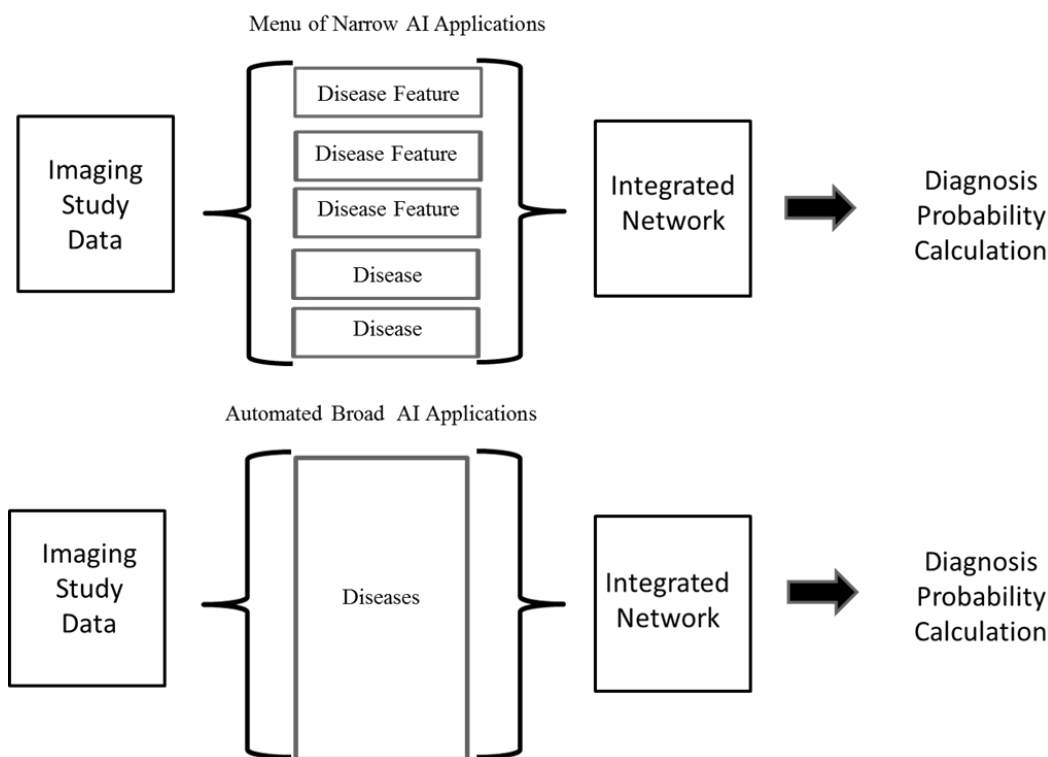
Menu of Narrow AI Applications

Imaging Study Data

Disease Feature

Disease Feature

Disease Feature

Disease

Disease

Integrated Network

Diagnosis Probability Calculation

Automated Broad AI Applications

Imaging Study Data

Diseases

Integrated Network

Diagnosis Probability Calculation